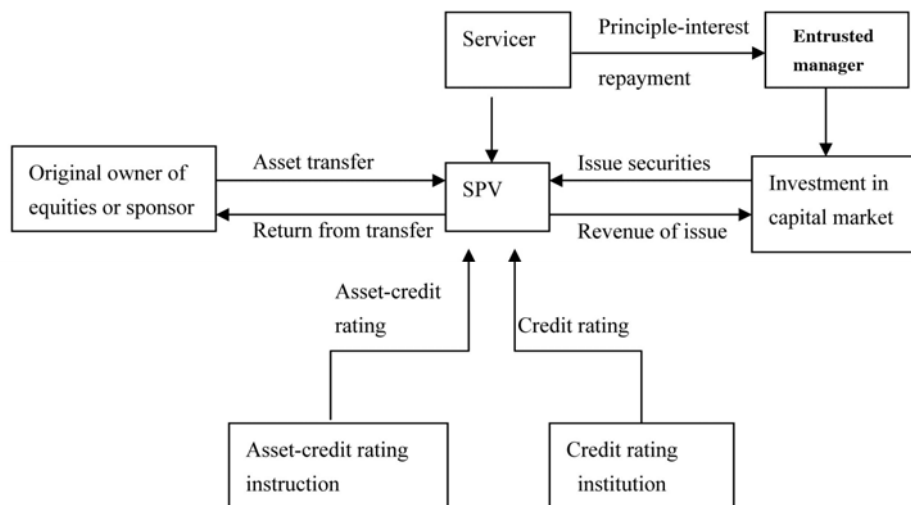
Servicer

Principle-interest repayment

Entrusted manager

Original owner of equities or sponsor

Asset transfer

Return from transfer

SPV

Issue securities

Revenue of issue

Investment in capital market

Asset-credit rating

Credit rating

Asset-credit rating instruction

Credit rating institution